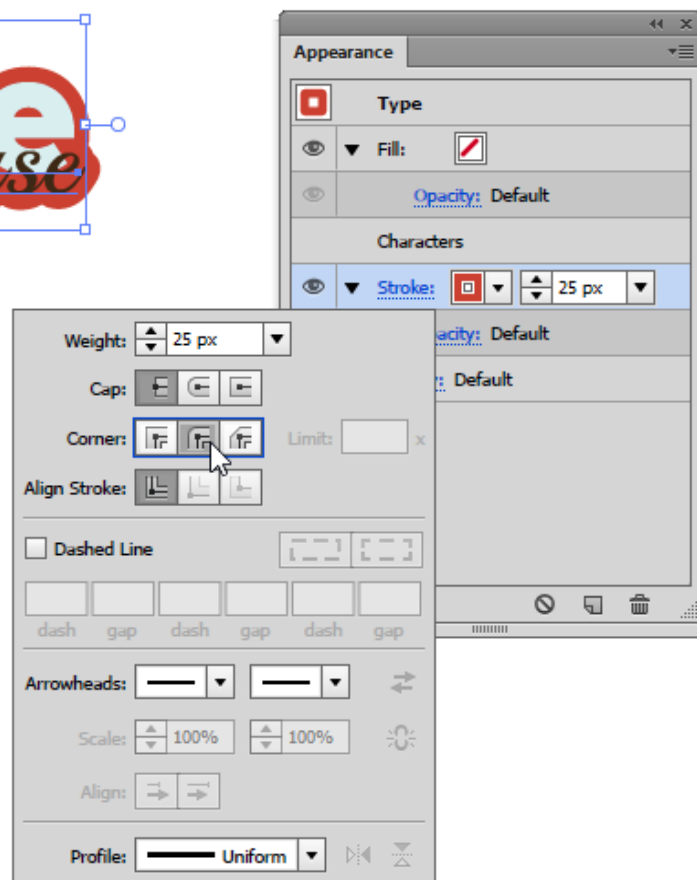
e
use

Appearance

Type

Fill:

Opacity: Default

Characters

Stroke: 25 px

Weight: 25 px

Cap:

Corner:

Limit: x

Align Stroke:

acity: Default

y: Default

Dashed Line

dash gap dash gap dash gap

Arrowheads:

Scale: 100% 100%

Align:

Profile: Uniform